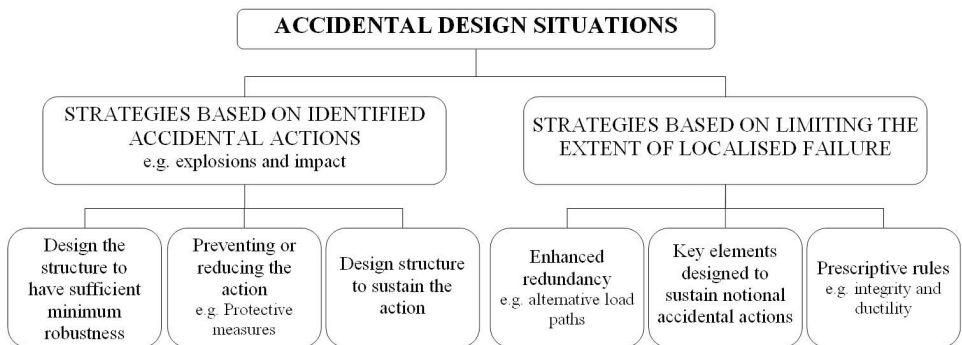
ACCIDENTAL DESIGN SITUATIONS

STRATEGIES BASED ON IDENTIFIED ACCIDENTAL ACTIONS
e.g. explosions and impact

STRATEGIES BASED ON LIMITING THE EXTENT OF LOCALISED FAILURE

Design the structure to have sufficient minimum robustness

Preventing or reducing the action
e.g. Protective measures

Design structure to sustain the action

Enhanced redundancy
e.g. alternative load paths

Key elements designed to sustain notional accidental actions

Prescriptive rules
e.g. integrity and ductility